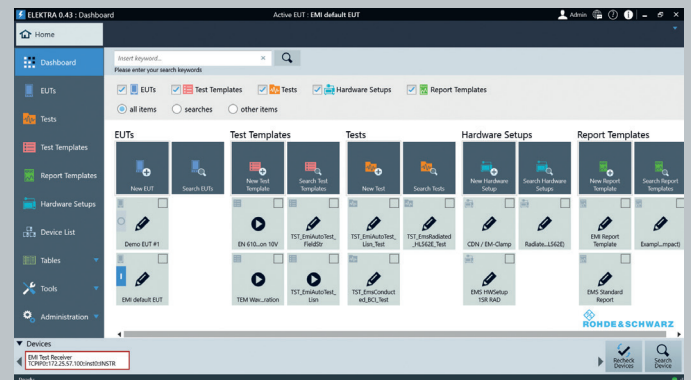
ELEKTRA 0.43 : Dashboard
Active EUT : EMI default EUT
Admin

Home

Dashboard
EUTs
Tests
Test Templates
Report Templates
Hardware Setups
Device List
Tables
Tools
Administration

Insert keyword...
Please enter your search keywords

EUTs
Test Templates
Tests
Hardware Setups
Report Templates

all items
searches
other items

EUTs
New EUT
Search EUTs
Demo EUT #1
EMI default EUT

Test Templates
New Test Template
Search Test Templates
EN 610...on 10V
TST_EmiAutoTest_FieldStr
TEM Wav...ration
TST_EmiAutoTest_Lisn

Tests
New Test
Search Tests
TST_EmiAutoTest_Lisn_Test
TST_EmsRadiated_HL562E_Test
TST_EmsConducted_BCI_Test

Hardware Setups
New Hardware Setup
Search Hardware Setups
CDN / EM-Clamp
Radiate...L562E)
EMS HWSetup 1SR RAD

Report Templates
New Report Template
Search Report Templates
EMI Report Template
Exampl...mpact)
EMS Standard Report

ROHDE&SCHWARZ

Devices
EMI Test Receiver
TCPIP0::172.25.57.100::inst0::INSTR

Recheck Devices
Search Device

Ready